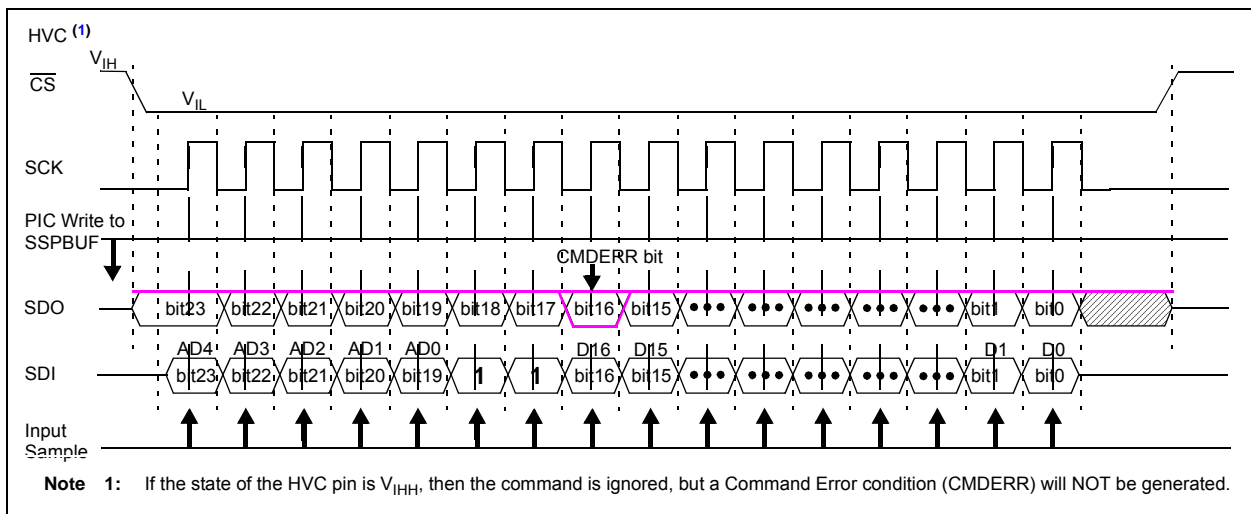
HVC $^{(1)}$

$V_{IH}$

$\overline{CS}$

$V_{IL}$

SCK

PIC Write to SSPBUF

CMDERR bit

SDO

bit23 bit22 bit21 bit20 bit19 bit18 bit17 bit16 bit15 ••• ••• ••• ••• ••• bit1 bit0

AD4 AD3 AD2 AD1 AD0 D16 D15 D1 D0

SDI

bit23 bit22 bit21 bit20 bit19 1 1 bit16 bit15 ••• ••• ••• ••• ••• bit1 bit0

Input Sample

**Note 1:** If the state of the HVC pin is $V_{IHH}$, then the command is ignored, but a Command Error condition (CMDERR) will NOT be generated.